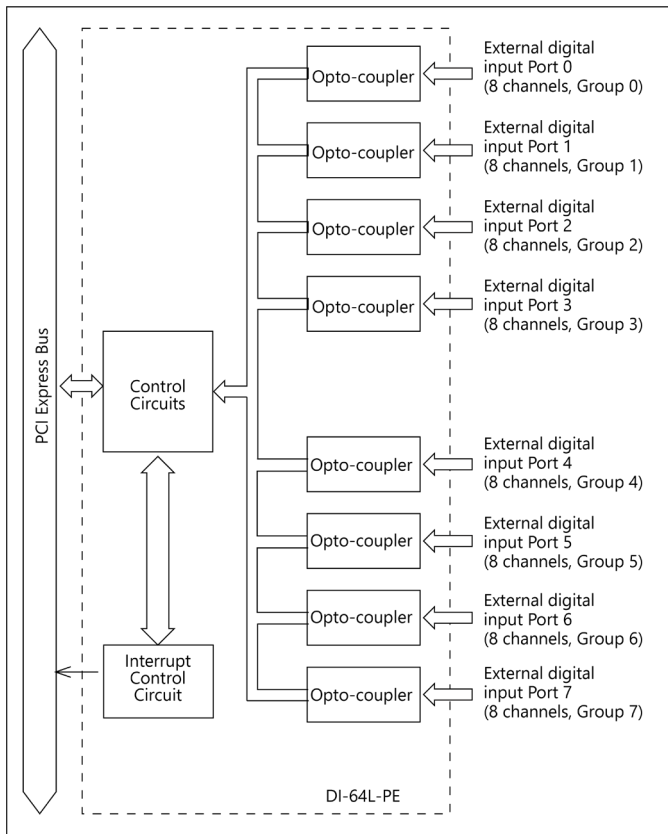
PCI Express Bus

Control Circuits

Interrupt Control Circuit

Opto-coupler
External digital input Port 0 (8 channels, Group 0)

Opto-coupler
External digital input Port 1 (8 channels, Group 1)

Opto-coupler
External digital input Port 2 (8 channels, Group 2)

Opto-coupler
External digital input Port 3 (8 channels, Group 3)

Opto-coupler
External digital input Port 4 (8 channels, Group 4)

Opto-coupler
External digital input Port 5 (8 channels, Group 5)

Opto-coupler
External digital input Port 6 (8 channels, Group 6)

Opto-coupler
External digital input Port 7 (8 channels, Group 7)

DI-64L-PE